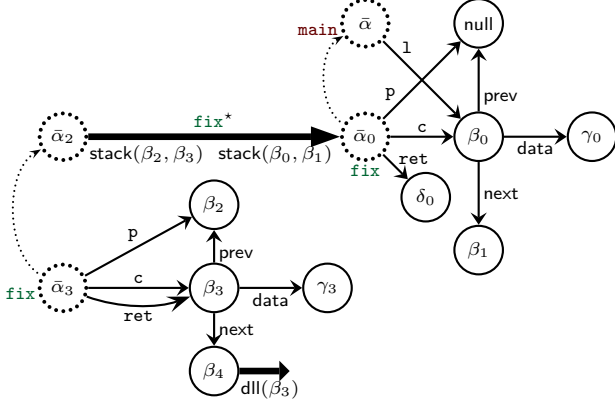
main $\bar{\alpha}$
null
l
p
prev
$\bar{\alpha}_2$
fix*
$\bar{\alpha}_0$
c
$\beta_0$
data
$\gamma_0$
stack($\beta_2, \beta_3$)
stack($\beta_0, \beta_1$)
ret
fix
$\delta_0$
next
$\beta_1$
$\beta_2$
p
prev
c
fix $\bar{\alpha}_3$
$\beta_3$
data
$\gamma_3$
ret
next
$\beta_4$
dll($\beta_3$)